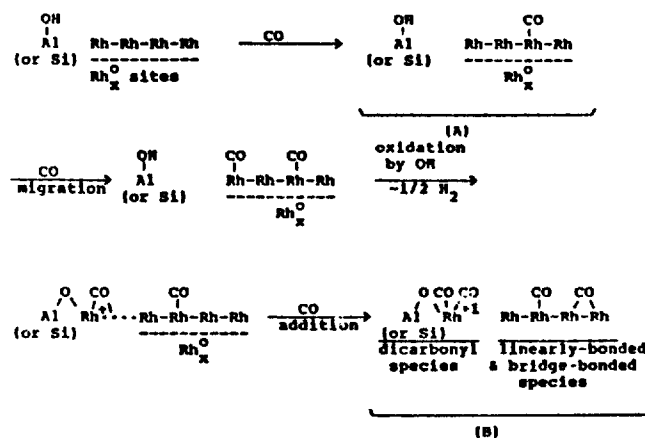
OH
Al
(or Si)

Rh-Rh-Rh-Rh
$Rh_x^O$ sites

CO

OH
Al
(or Si)

CO
Rh-Rh-Rh-Rh
$Rh_x^O$

(A)

CO
migration

OH
Al
(or Si)

CO CO
Rh-Rh-Rh-Rh
$Rh_x^O$

oxidation
by OH
$-1/2\ H_2$

O
Al
(or Si)

CO
$Rh^{+1}$

CO
Rh-Rh-Rh-Rh
$Rh_x^O$

CO
addition

O CO CO
Al
$Rh^{+1}$
(or Si)
dicarbonyl
species

CO CO
Rh-Rh-Rh-Rh
linearly-bonded
& bridge-bonded
species

(B)